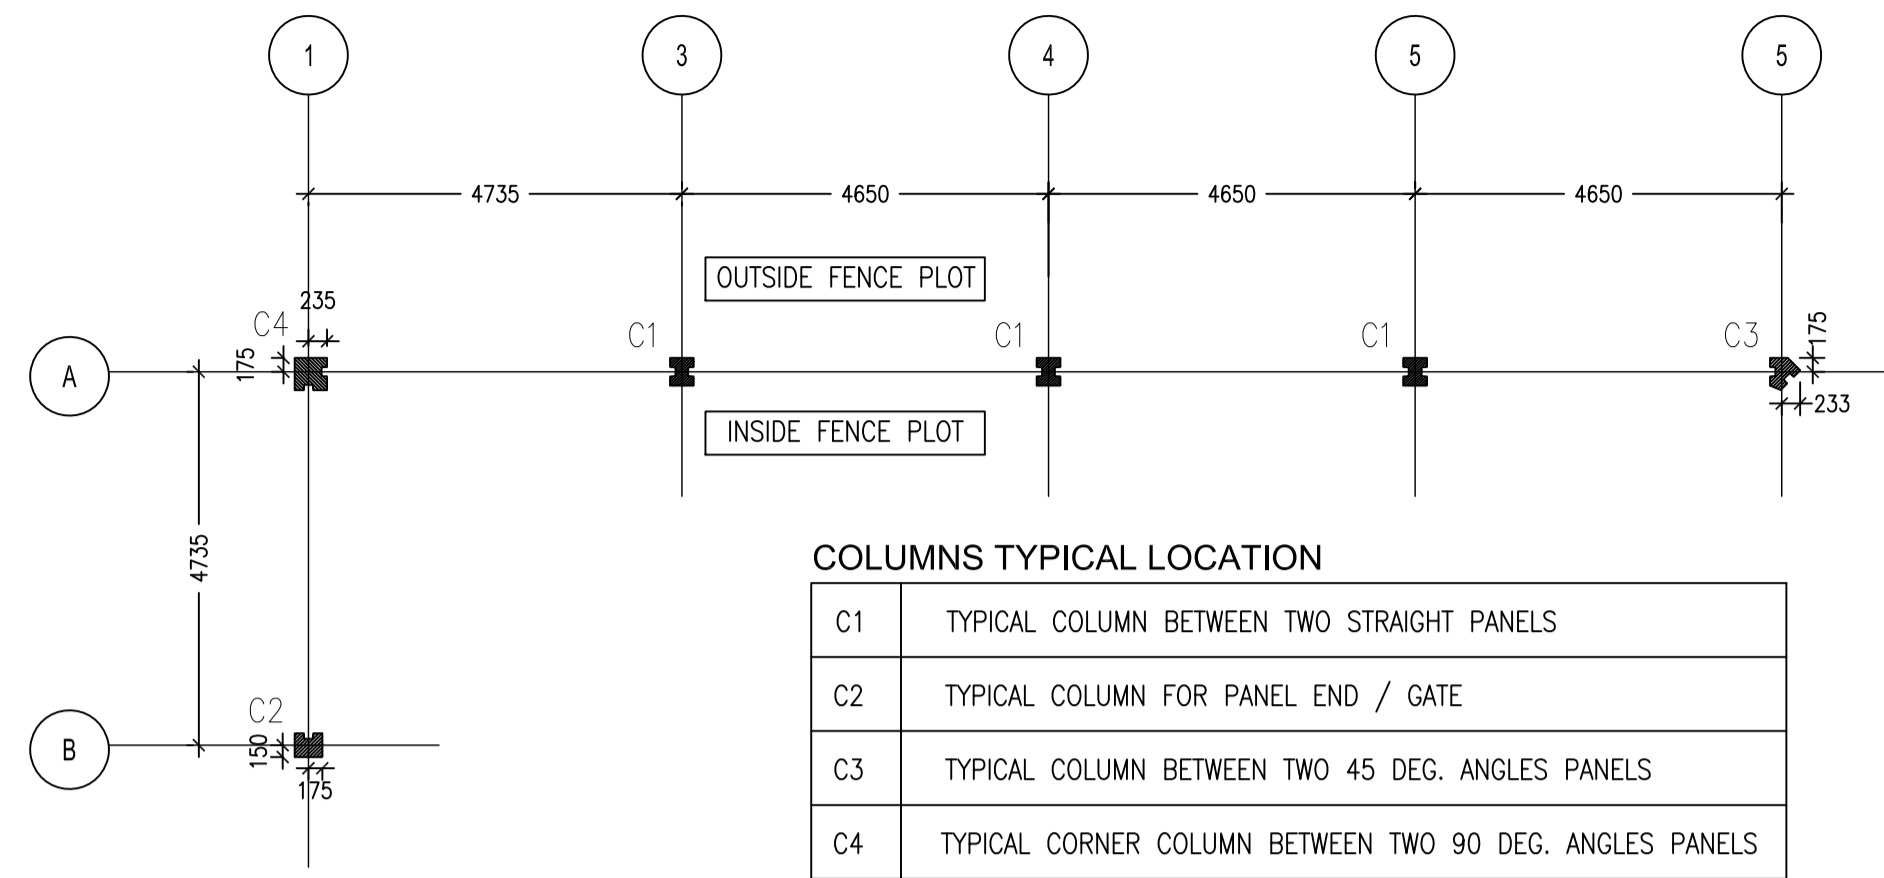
1
3
4
5
5

4735
4650
4650
4650

OUTSIDE FENCE PLOT

235
C4
175
A
C1
C1
C1
C3
175
233

INSIDE FENCE PLOT

4735

C2
B
150
175

COLUMNS TYPICAL LOCATION

| C1 | TYPICAL COLUMN BETWEEN TWO STRAIGHT PANELS |
|---|---|
| C2 | TYPICAL COLUMN FOR PANEL END / GATE |
| C3 | TYPICAL COLUMN BETWEEN TWO 45 DEG. ANGLES PANELS |
| C4 | TYPICAL CORNER COLUMN BETWEEN TWO 90 DEG. ANGLES PANELS |